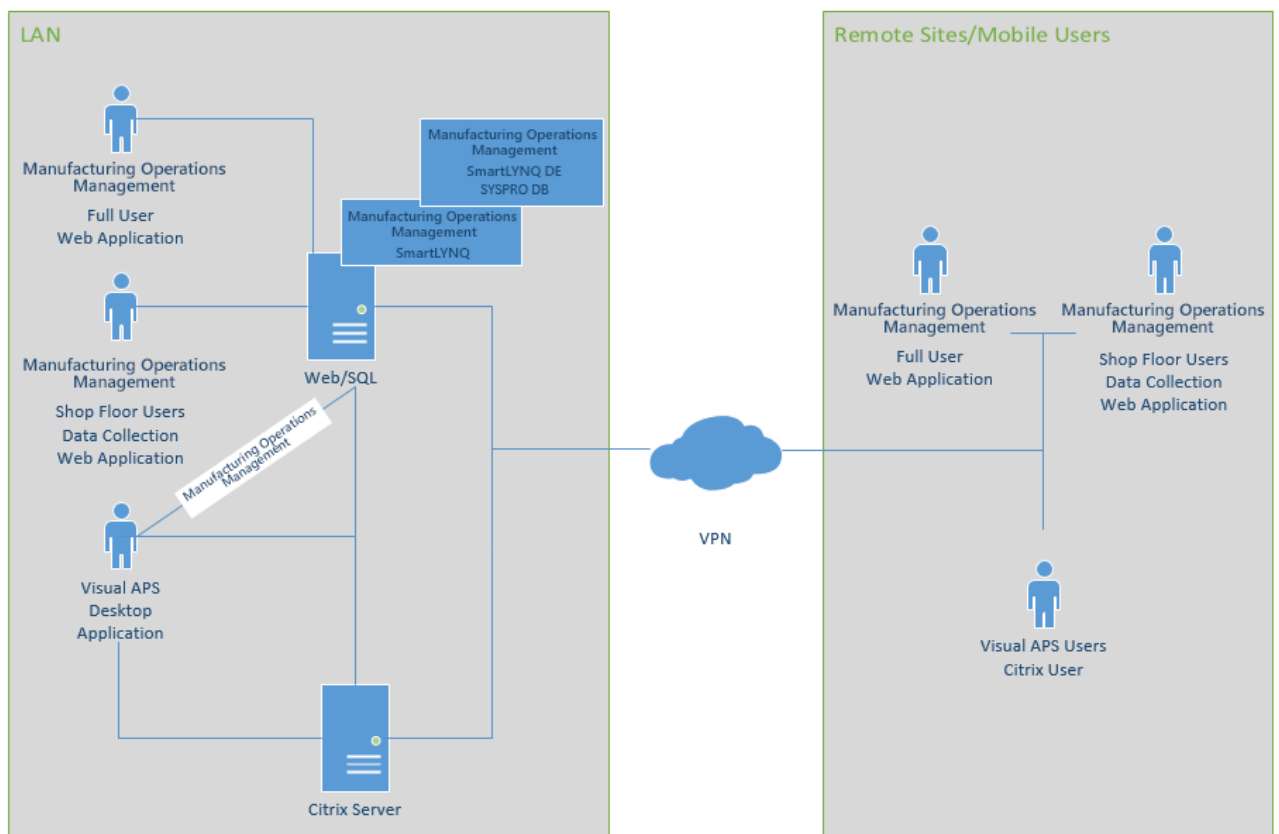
LAN

Manufacturing Operations Management

Full User
Web Application

Manufacturing Operations Management
SmartLYNQ DE
SYSPRO DB

Manufacturing Operations Management
SmartLYNQ

Manufacturing Operations Management

Shop Floor Users
Data Collection
Web Application

Web/SQL

Manufacturing Operations Management

Visual APS
Desktop
Application

Citrix Server

VPN

Remote Sites/Mobile Users

Manufacturing Operations Management

Full User
Web Application

Manufacturing Operations Management

Shop Floor Users
Data Collection
Web Application

Visual APS Users
Citrix User